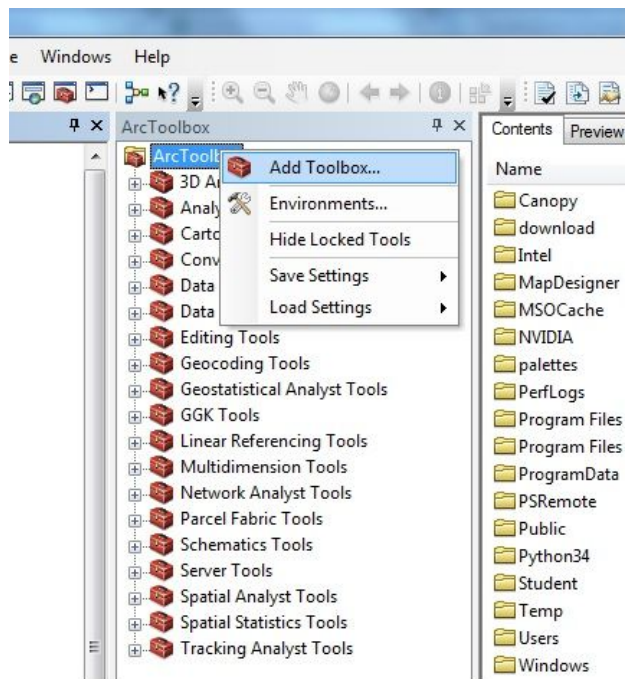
e Windows Help

ArcToolbox

ArcToolb

3D Ar

Analy

Carto

Conv

Data

Data

Add Toolbox...

Environments...

Hide Locked Tools

Save Settings

Load Settings

Editing Tools

Geocoding Tools

Geostatistical Analyst Tools

GGK Tools

Linear Referencing Tools

Multidimension Tools

Network Analyst Tools

Parcel Fabric Tools

Schematics Tools

Server Tools

Spatial Analyst Tools

Spatial Statistics Tools

Tracking Analyst Tools

Contents Preview

Name

Canopy

download

Intel

MapDesigner

MSOCache

NVIDIA

palettes

PerfLogs

Program Files

Program Files

ProgramData

PSRemote

Public

Python34

Student

Temp

Users

Windows